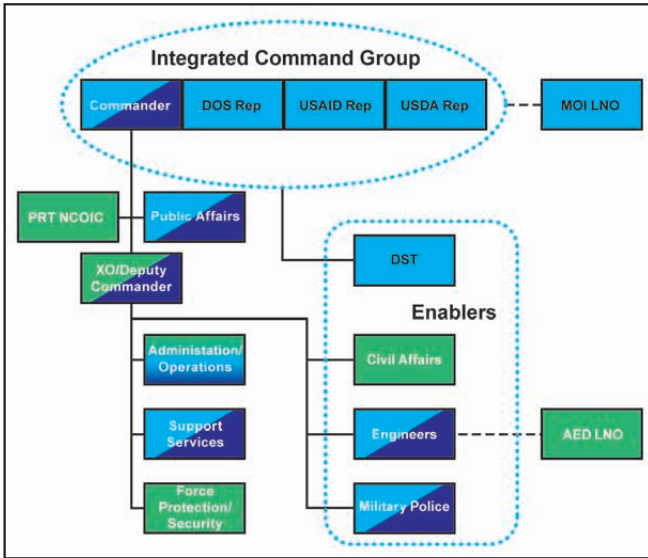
Integrated Command Group

Commander

DOS Rep

USAID Rep

USDA Rep

MOI LNO

PRT NCOIC

Public Affairs

DST

XO/Deputy Commander

Enablers

Administation/ Operations

Civil Affairs

Support Services

Engineers

AED LNO

Force Protection/ Security

Military Police